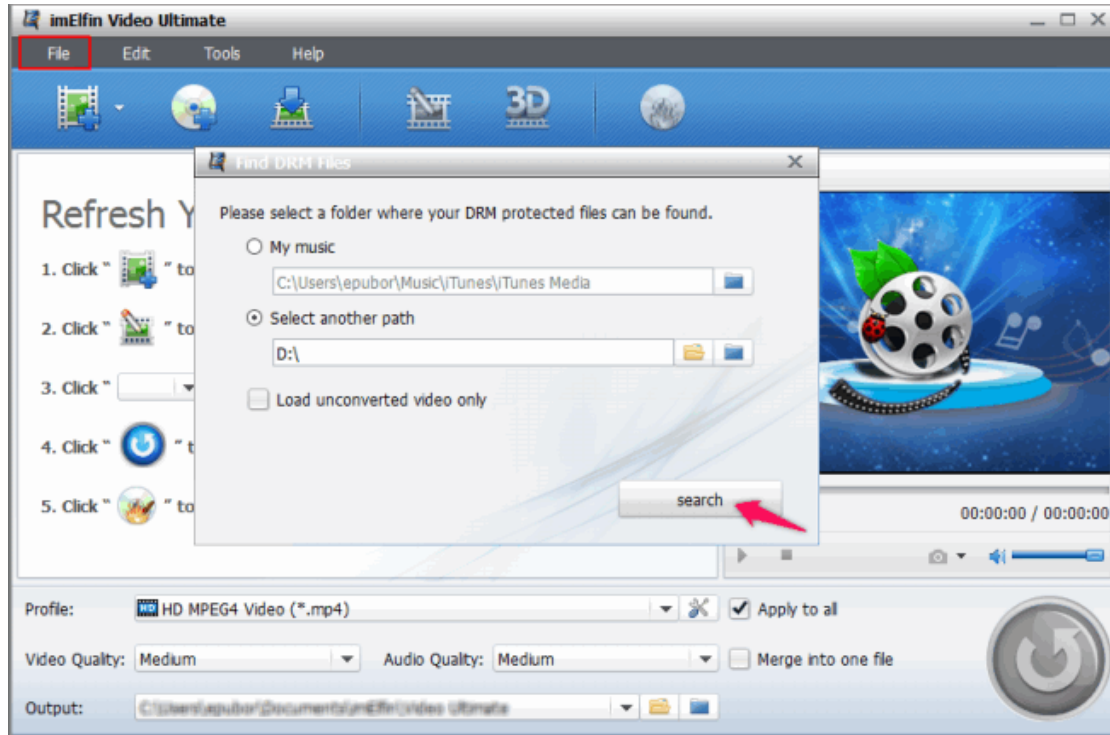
imElfin Video Ultimate

File Edit Tools Help

3D

Refresh Y

1. Click " " to

2. Click " " to

3. Click "

4. Click " " t

5. Click " " to

Find DRM Files

Please select a folder where your DRM protected files can be found.

My music

C:\Users\epubor\Music\iTunes\iTunes Media

Select another path

D:\

Load unconverted video only

search

00:00:00 / 00:00:00

Profile: HD MPEG4 Video (*.mp4)

Apply to all

Video Quality: Medium

Audio Quality: Medium

Merge into one file

Output: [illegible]